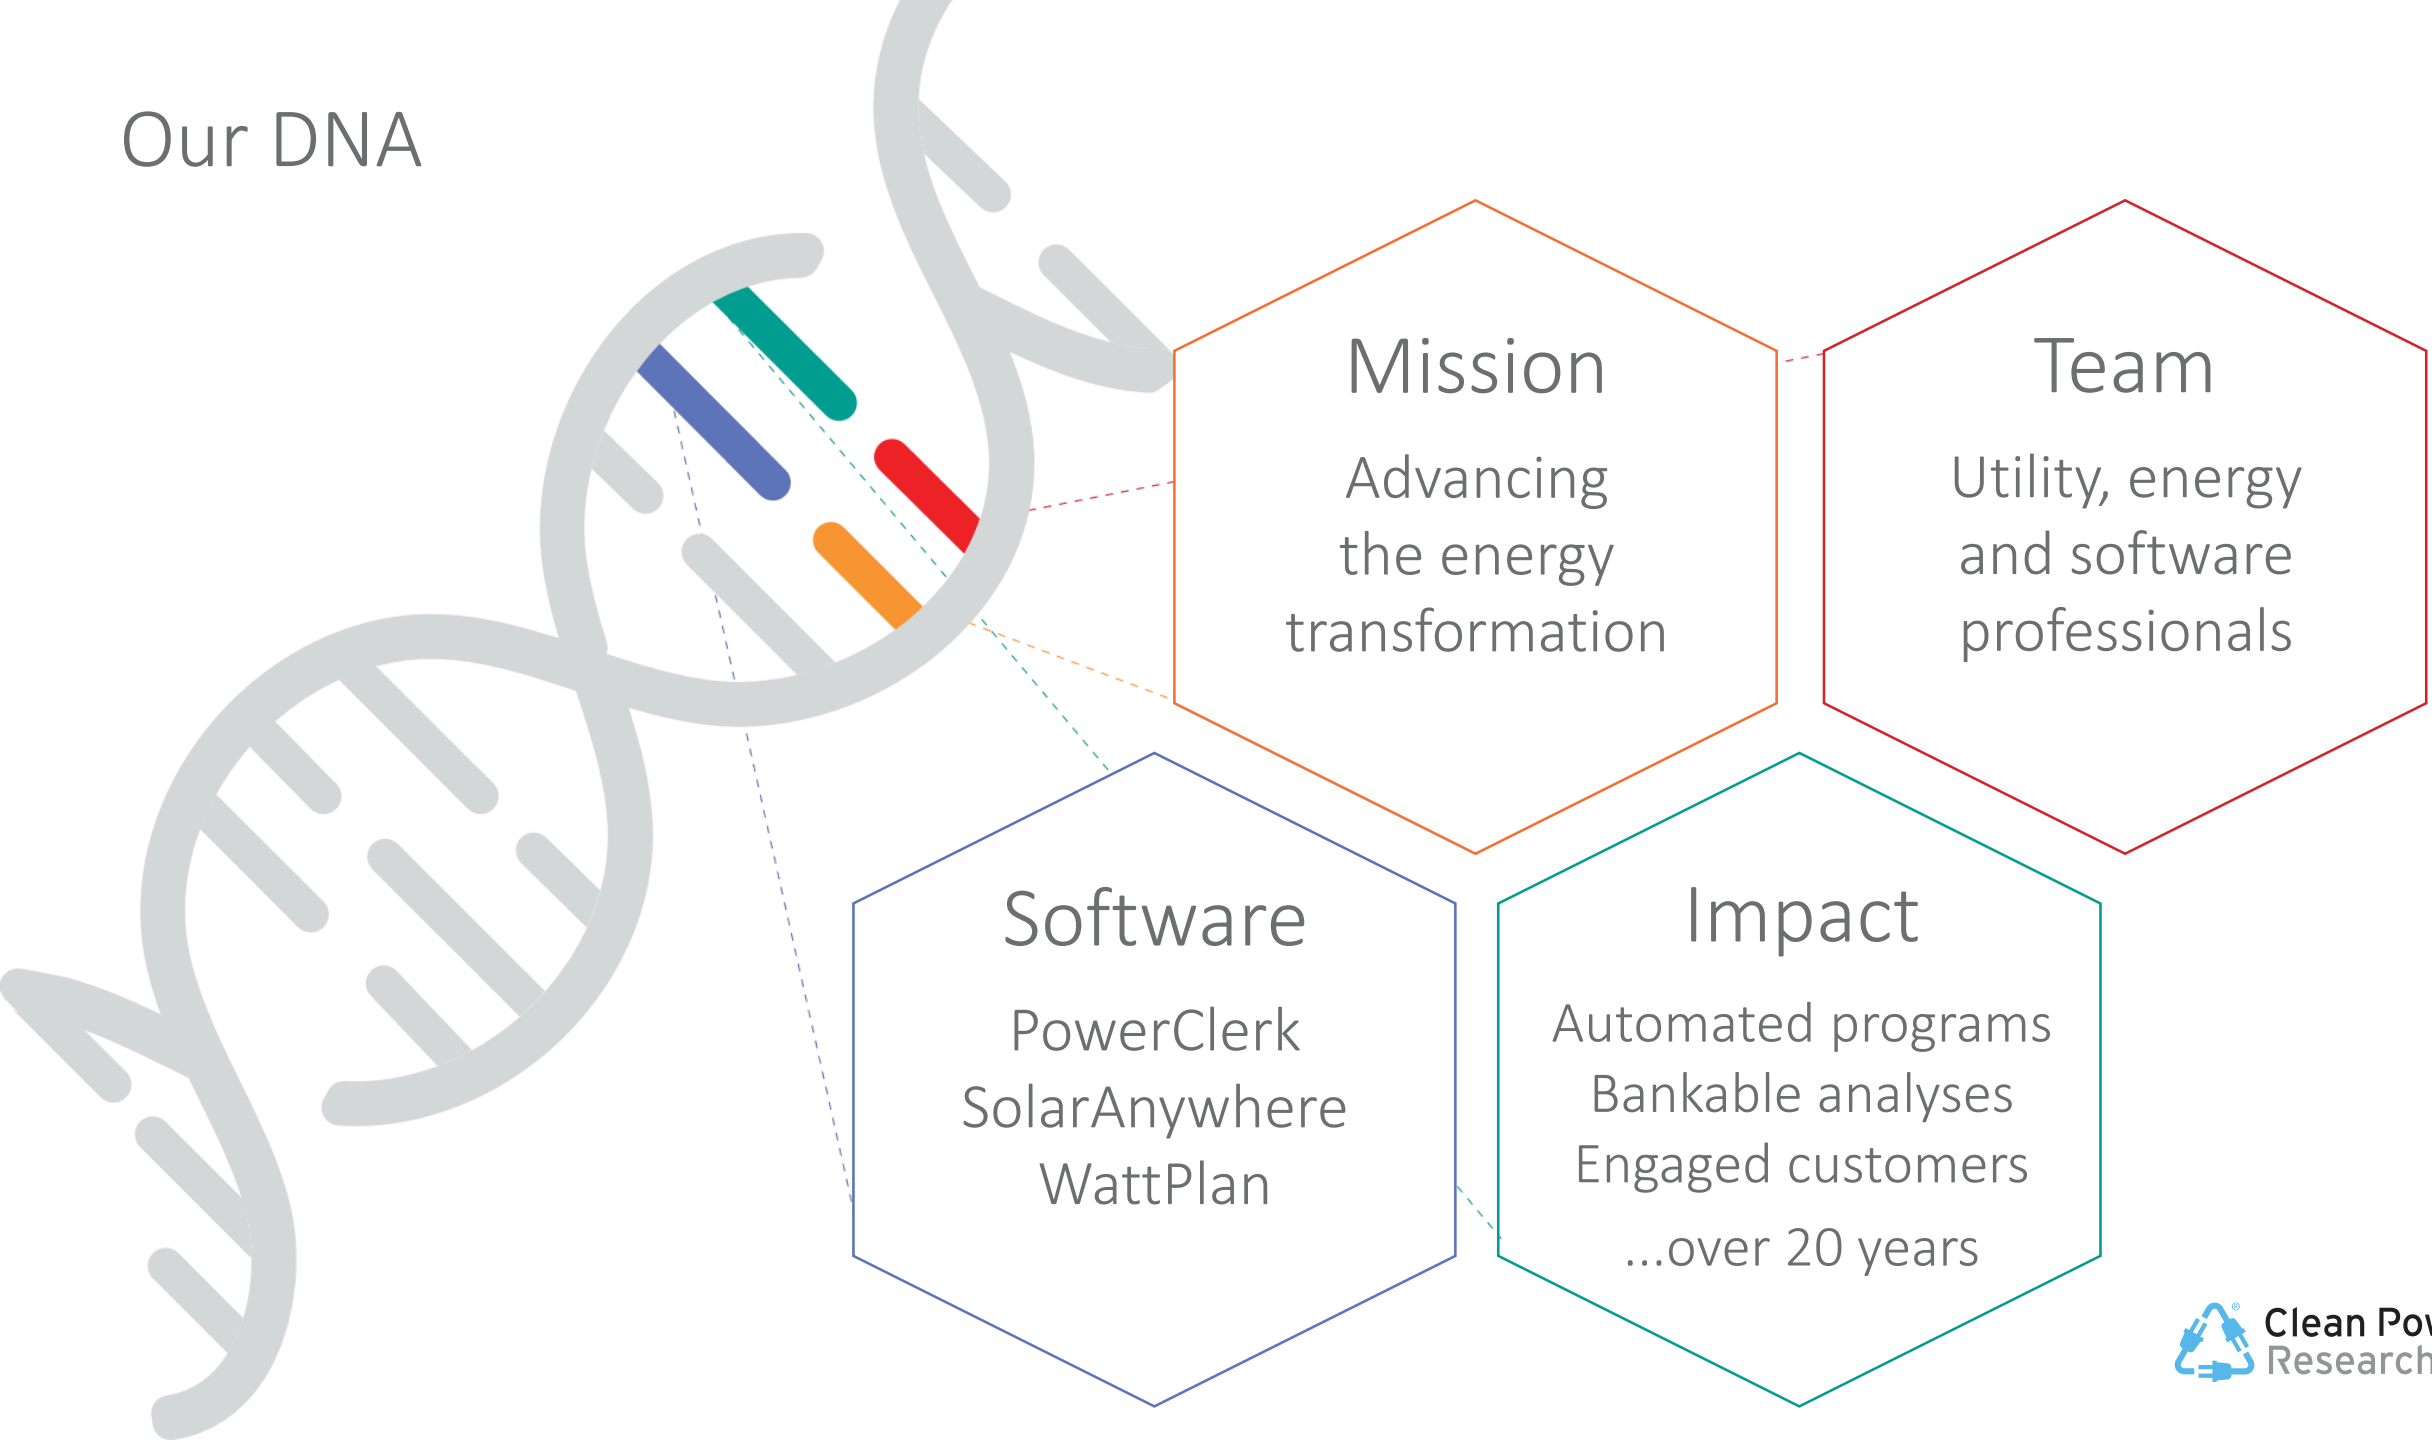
Our DNA

Mission

Advancing the energy transformation

Team

Utility, energy and software professionals

Software

PowerClerk
SolarAnywhere
WattPlan

Impact

Automated programs
Bankable analyses
Engaged customers
...over 20 years

Clean Pow
Research